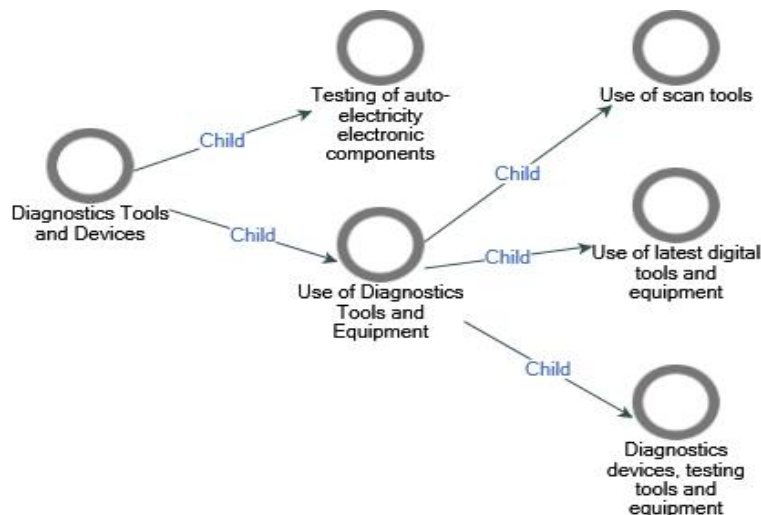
Diagnostics Tools and Devices

Child

Testing of auto-electricity electronic components

Child

Use of Diagnostics Tools and Equipment

Child

Use of scan tools

Child

Use of latest digital tools and equipment

Child

Diagnostics devices, testing tools and equipment